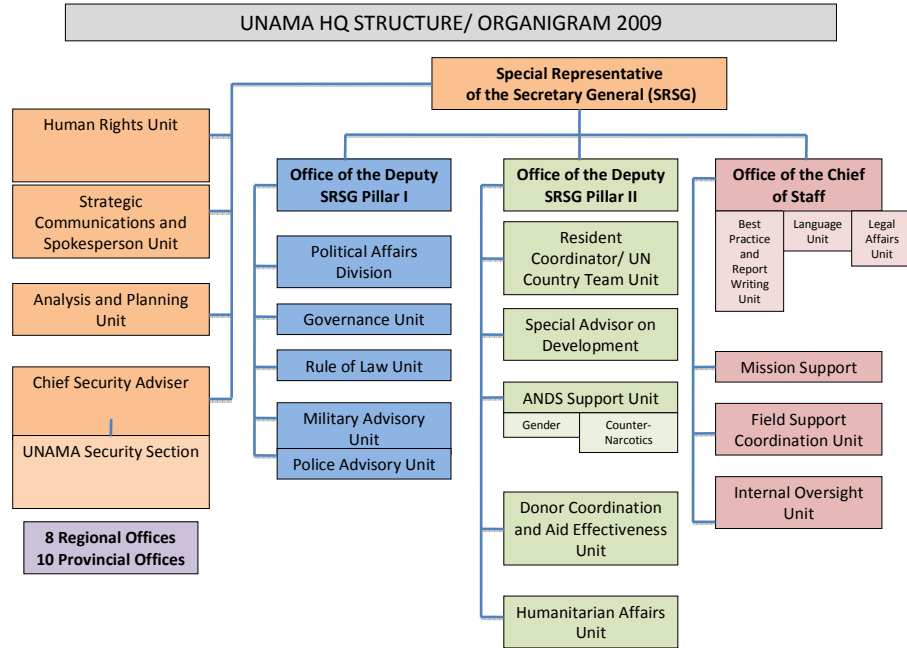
UNAMA HQ STRUCTURE/ ORGANIGRAM 2009

Special Representative of the Secretary General (SRSG)

Human Rights Unit

Strategic Communications and Spokesperson Unit

Analysis and Planning Unit

Chief Security Adviser

UNAMA Security Section

8 Regional Offices
10 Provincial Offices

Office of the Deputy SRSG Pillar I

Political Affairs Division

Governance Unit

Rule of Law Unit

Military Advisory Unit

Police Advisory Unit

Office of the Deputy SRSG Pillar II

Resident Coordinator/ UN Country Team Unit

Special Advisor on Development

ANDS Support Unit

Gender

Counter-Narcotics

Donor Coordination and Aid Effectiveness Unit

Humanitarian Affairs Unit

Office of the Chief of Staff

Best Practice and Report Writing Unit

Language Unit

Legal Affairs Unit

Mission Support

Field Support Coordination Unit

Internal Oversight Unit